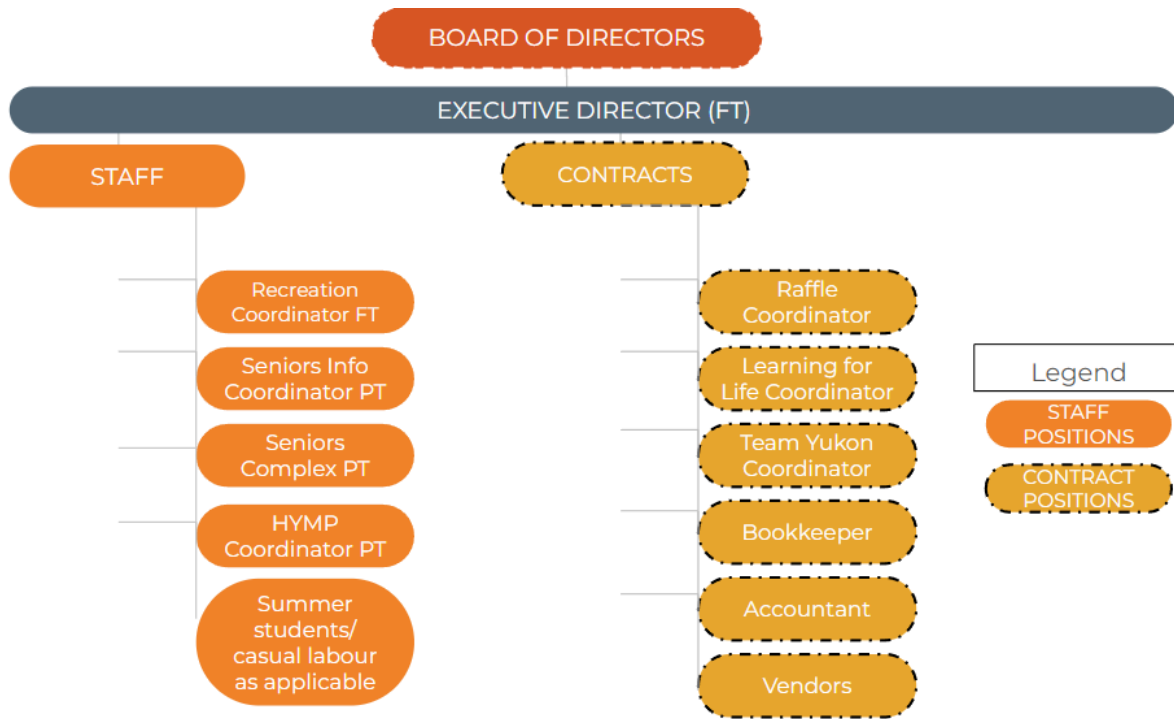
BOARD OF DIRECTORS

EXECUTIVE DIRECTOR (FT)

STAFF

CONTRACTS

Recreation Coordinator FT

Seniors Info Coordinator PT

Seniors Complex PT

HYMP Coordinator PT

Summer students/ casual labour as applicable

Raffle Coordinator

Learning for Life Coordinator

Team Yukon Coordinator

Bookkeeper

Accountant

Vendors

Legend

STAFF POSITIONS

CONTRACT POSITIONS